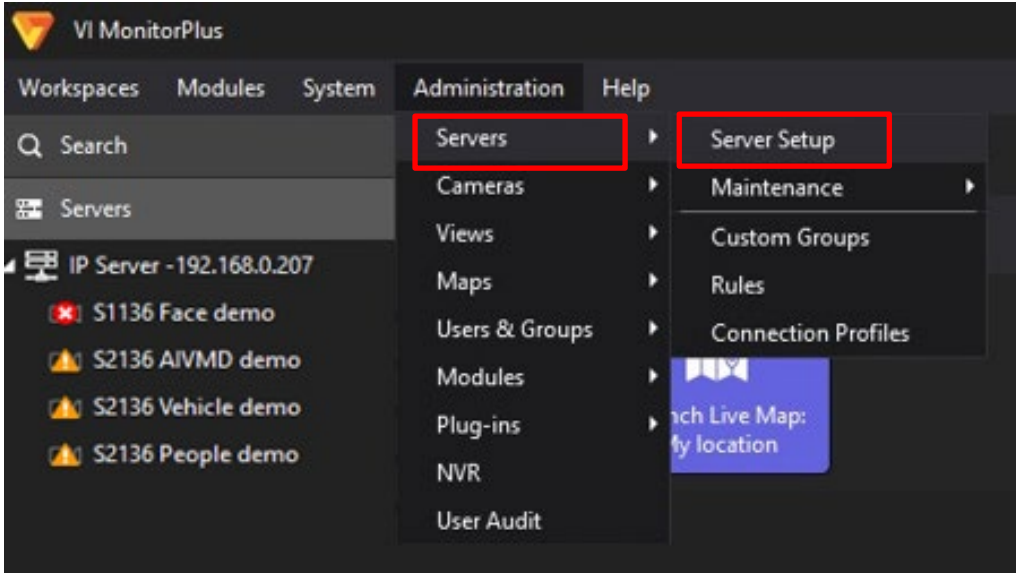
VI MonitorPlus

Workspaces Modules System Administration Help

Search

Servers

IP Server -192.168.0.207

S1136 Face demo

S2136 AIVMD demo

S2136 Vehicle demo

S2136 People demo

Servers
Cameras
Views
Maps
Users & Groups
Modules
Plug-ins
NVR
User Audit

Server Setup
Maintenance
Custom Groups
Rules
Connection Profiles

nch Live Map:
ly location